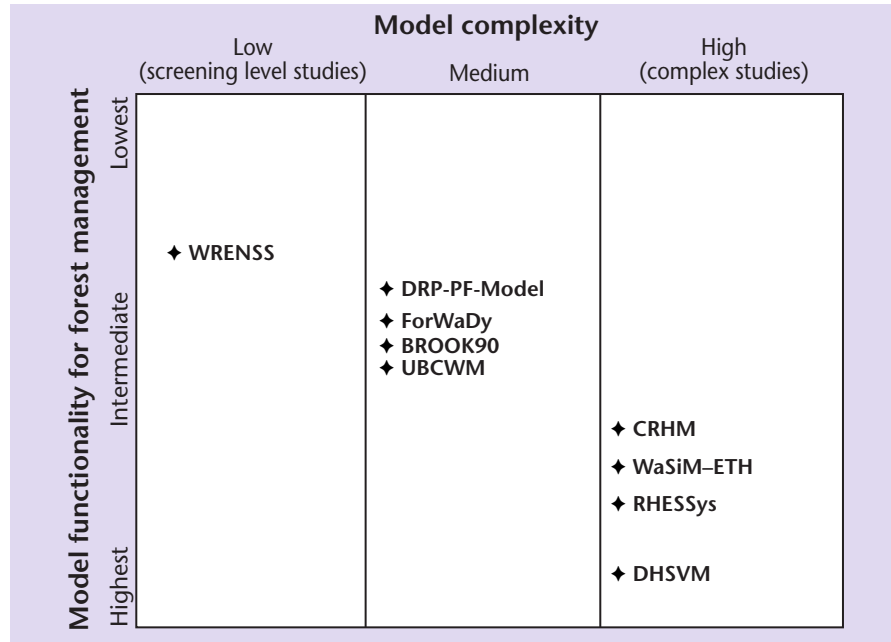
Model complexity

Low (screening level studies)

Medium

High (complex studies)

Model functionality for forest management

Lowest

Intermediate

Highest

✦ WRENSS

✦ DRP-PF-Model
✦ ForWaDy
✦ BROOK90
✦ UBCWM

✦ CRHM
✦ WaSiM–ETH
✦ RHESSys

✦ DHSVM